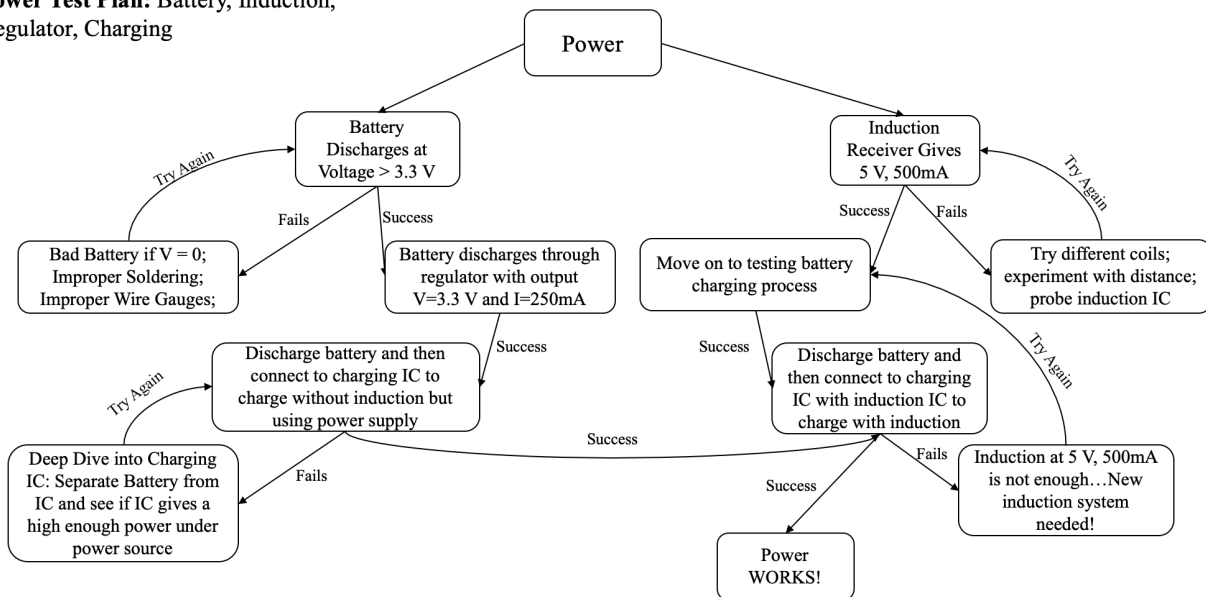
ower Test Plan: Battery, Induction, egulator, Charging

Power

Battery Discharges at Voltage > 3.3 V

Try Again

Fails

Success

Bad Battery if V = 0; Improper Soldering; Improper Wire Gauges;

Battery discharges through regulator with output V=3.3 V and I=250mA

Success

Discharge battery and then connect to charging IC to charge without induction but using power supply

Try Again

Fails

Deep Dive into Charging IC: Separate Battery from IC and see if IC gives a high enough power under power source

Success

Induction Receiver Gives 5 V, 500mA

Try Again

Success

Fails

Try different coils; experiment with distance; probe induction IC

Move on to testing battery charging process

Try Again

Success

Discharge battery and then connect to charging IC with induction IC to charge with induction

Fails

Induction at 5 V, 500mA is not enough…New induction system needed!

Success

Power WORKS!